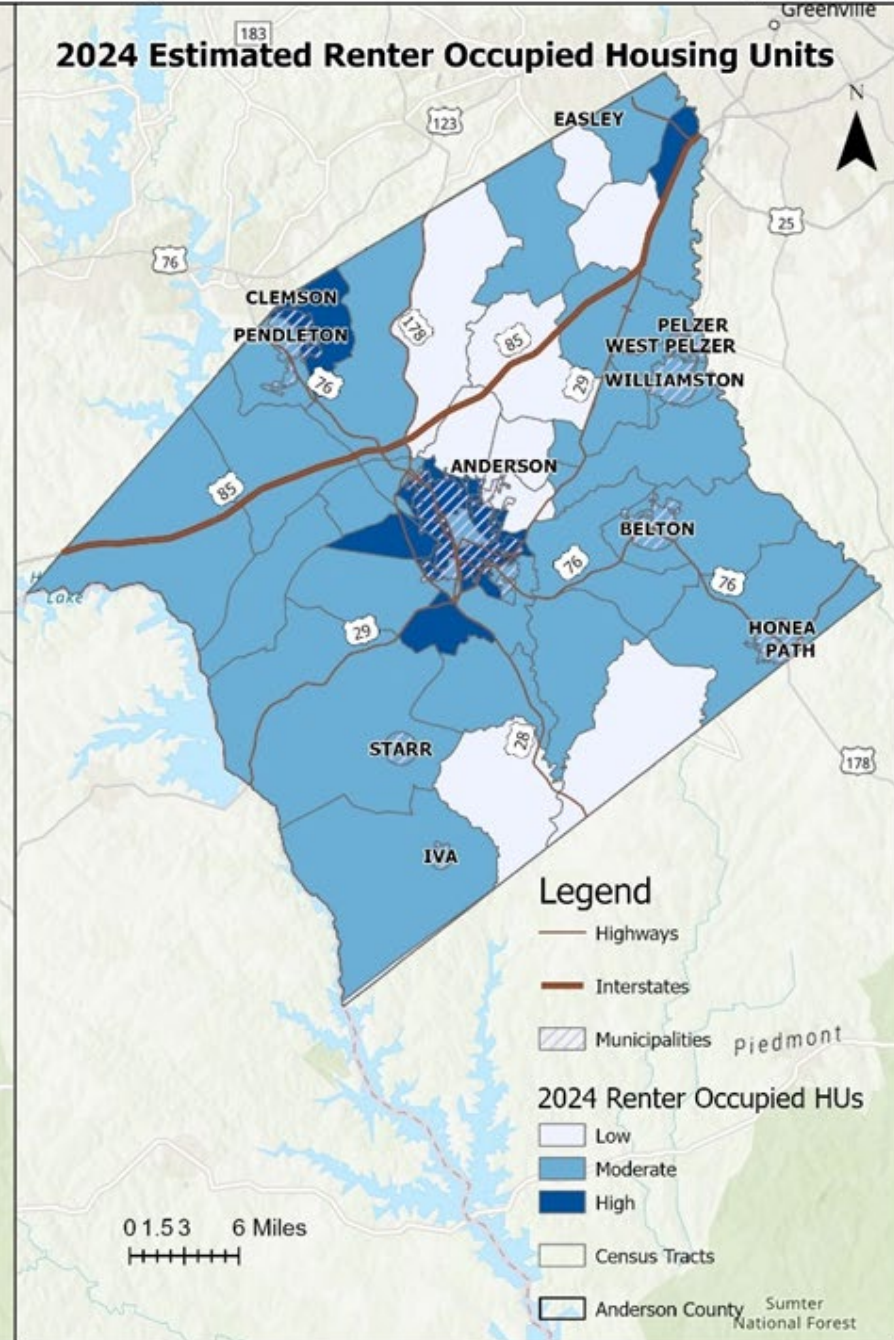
2024 Estimated Renter Occupied Housing Units

Greenville

183

123

EASLEY

N

25

76

CLEMSON

PENDLETON

178

85

PELZER

WEST PELZER

29

WILLIAMSTON

76

ANDERSON

85

BELTON

76

76

Lake

29

HONEA PATH

28

178

STARR

IVA

Legend

Highways

Interstates

Municipalities

Piedmont

2024 Renter Occupied HUs

Low

Moderate

High

0 1.5 3 6 Miles

Census Tracts

Anderson County

Sumter National Forest